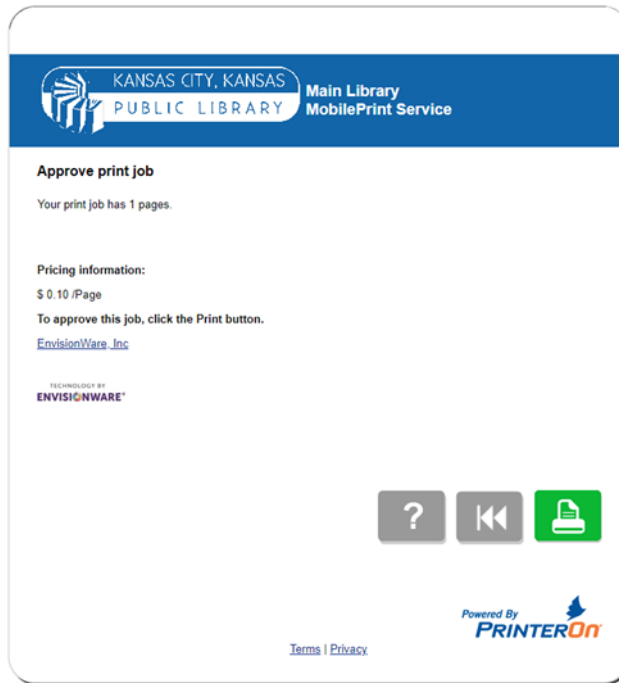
KANSAS CITY, KANSAS
PUBLIC LIBRARY

Main Library
MobilePrint Service

Approve print job

Your print job has 1 pages.

Pricing information:

$ 0.10 /Page

To approve this job, click the Print button.

EnvisionWare, Inc

TECHNOLOGY BY
ENVISIONWARE®

?

Powered By
PRINTERON

Terms | Privacy